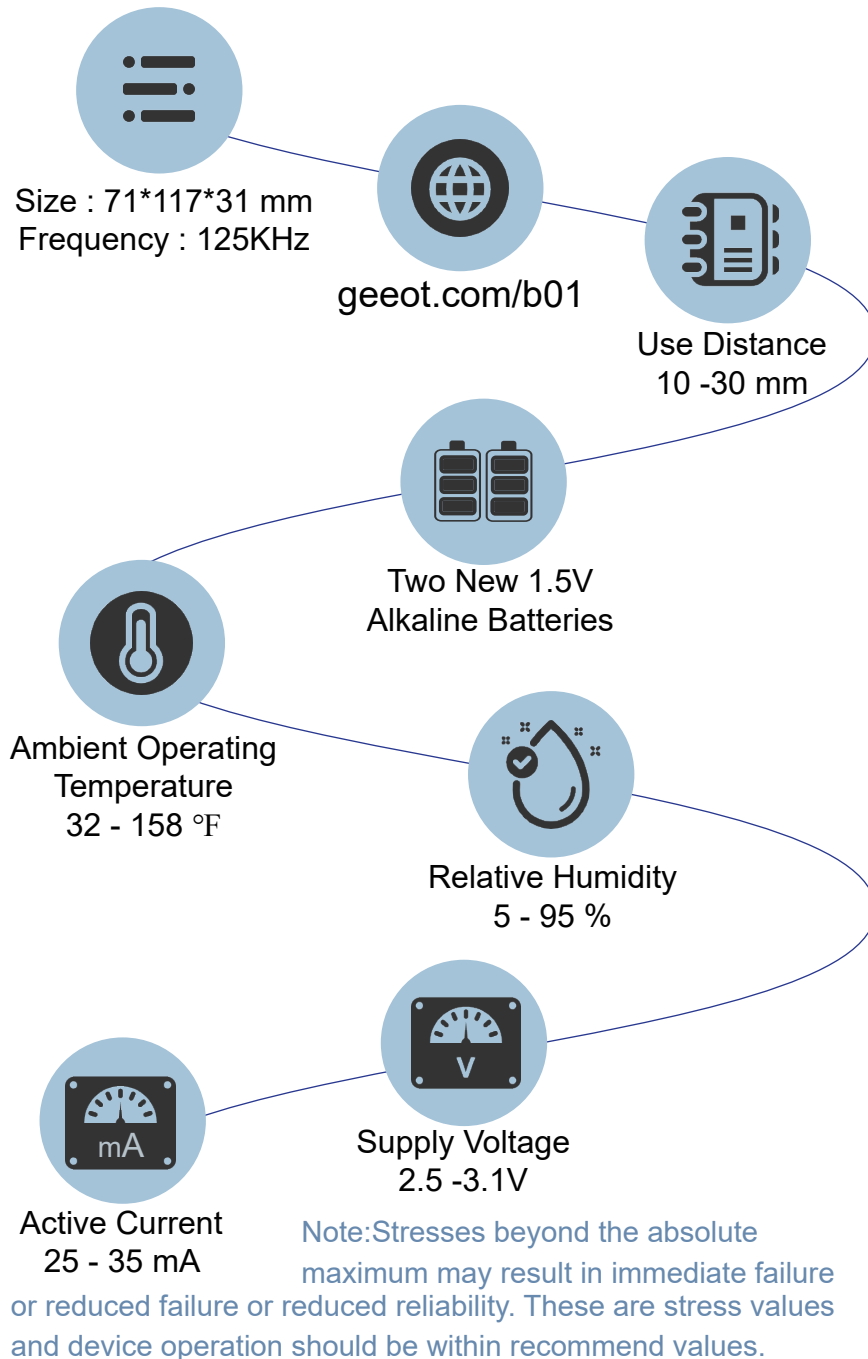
Size : 71*117*31 mm
Frequency : 125KHz

geeot.com/b01

Use Distance
10 -30 mm

Two New 1.5V
Alkaline Batteries

Ambient Operating
Temperature
32 - 158 ℉

Relative Humidity
5 - 95 %

V

Supply Voltage
2.5 -3.1V

mA

Active Current
25 - 35 mA

Note:Stresses beyond the absolute maximum may result in immediate failure or reduced failure or reduced reliability. These are stress values and device operation should be within recommend values.